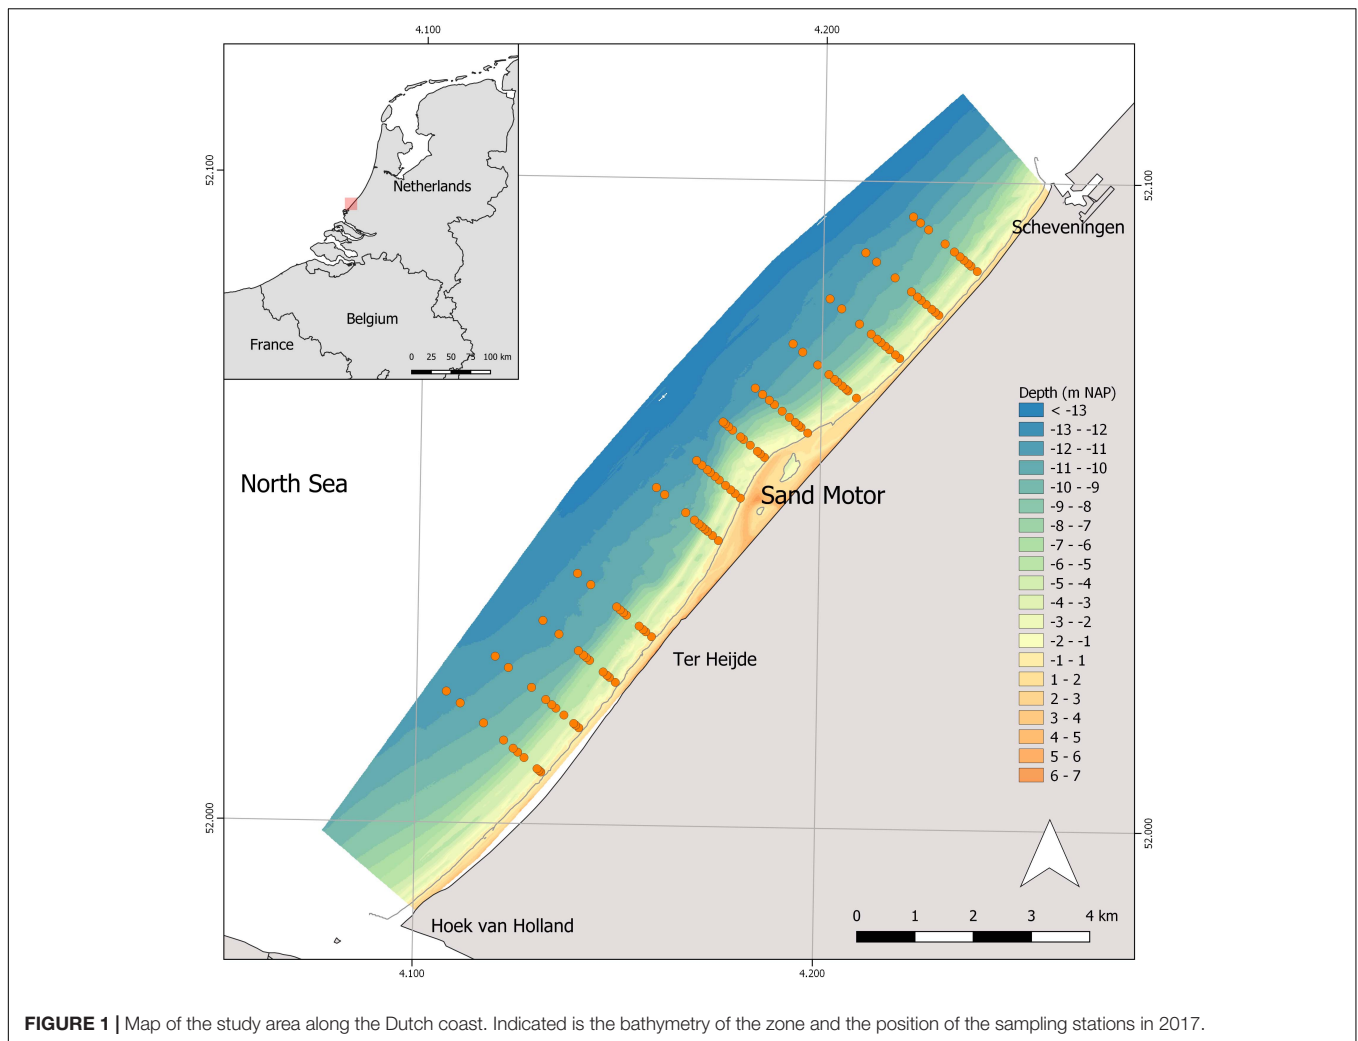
4.100

4.200

52.100

52.100

Netherlands

Belgium

France

0 25 50 75 100 km

Scheveningen

North Sea

Sand Motor

Ter Heijde

Hoek van Holland

Depth (m NAP)
< -13
-13 - -12
-12 - -11
-11 - -10
-10 - -9
-9 - -8
-8 - -7
-7 - -6
-6 - -5
-5 - -4
-4 - -3
-3 - -2
-2 - -1
-1 - 1
1 - 2
2 - 3
3 - 4
4 - 5
5 - 6
6 - 7

52.000

52.000

0 1 2 3 4 km

4.100

4.200

**FIGURE 1 |** Map of the study area along the Dutch coast. Indicated is the bathymetry of the zone and the position of the sampling stations in 2017.